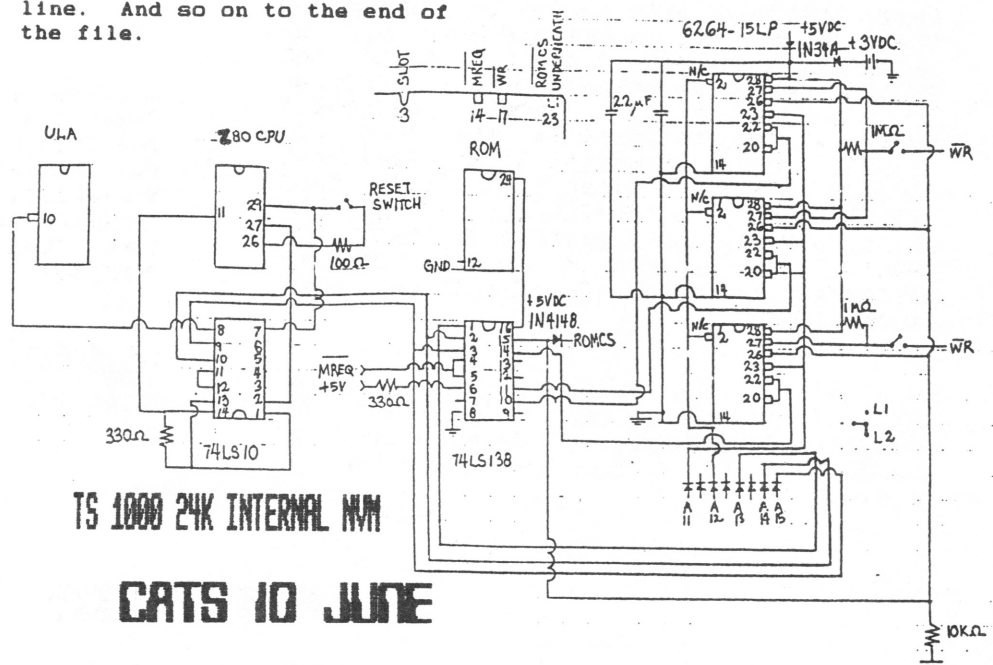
line. And so on to the end of the file.

6264-15LP +5VDC
1N34A +3VDC
SLOT
MREQ
WR
ROMCS
UNDERNEATH
3
14 17 23
.22μF
N/C 2
28 27 26 23 22 20
14
ULA
Z80 CPU
ROM
29
10
11
29
27
26
RESET SWITCH
100Ω
GND 12
1MΩ
$\overline{WR}$
N/C 2
28 27 26 23 22 20
14
+5VDC
1N4148
ROMCS
1KΩ
8 7
9 6
10 5
11 4
12 3
13 2
14 1
MREQ
+5V
330Ω
1 16
2 15
3 14
4 13
5 12
6 11
7 10
8 9
N/C 2
28 27 26 23 22 20
14
$\overline{WR}$
330Ω
74LS10
74LS138
L1
L2
A 11 A 12 A 13 A 14 A 15
TS 1000 24K INTERNAL NVM
CATS 10 JUNE
10KΩ